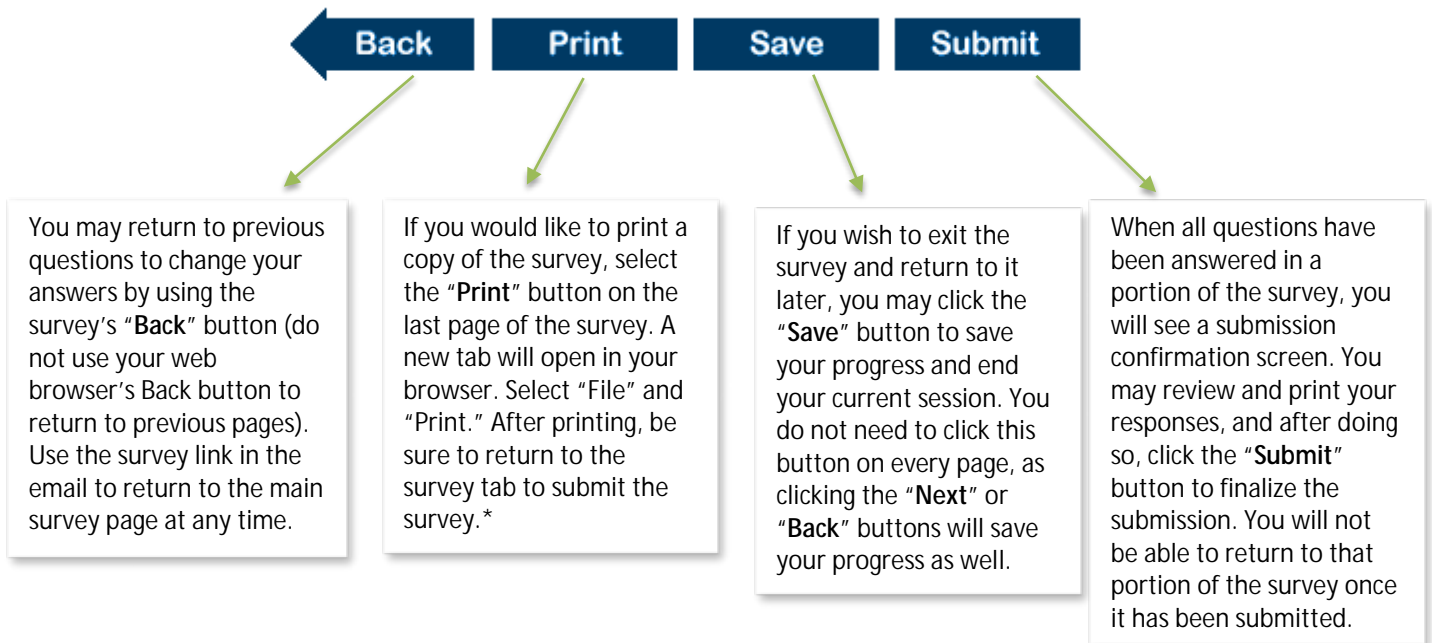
Back Print Save Submit

You may return to previous questions to change your answers by using the survey's "Back" button (do not use your web browser's Back button to return to previous pages). Use the survey link in the email to return to the main survey page at any time.

If you would like to print a copy of the survey, select the "Print" button on the last page of the survey. A new tab will open in your browser. Select "File" and "Print." After printing, be sure to return to the survey tab to submit the survey.*

If you wish to exit the survey and return to it later, you may click the "Save" button to save your progress and end your current session. You do not need to click this button on every page, as clicking the "Next" or "Back" buttons will save your progress as well.

When all questions have been answered in a portion of the survey, you will see a submission confirmation screen. You may review and print your responses, and after doing so, click the "Submit" button to finalize the submission. You will not be able to return to that portion of the survey once it has been submitted.